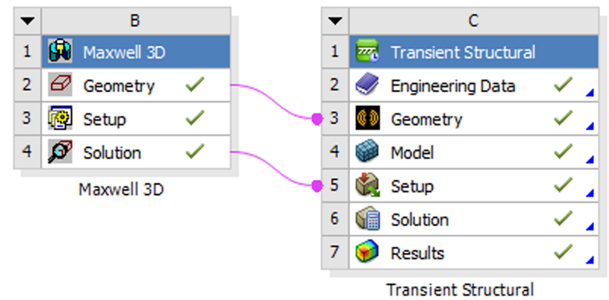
| ▼ | B |  |
|---|---|---|
| 1 | Maxwell 3D |  |
| 2 | Geometry | ✓ |
| 3 | Setup | ✓ |
| 4 | Solution | ✓ |

Maxwell 3D

| ▼ | C |  |
|---|---|---|
| 1 | Transient Structural |  |
| 2 | Engineering Data | ✓ |
| 3 | Geometry | ✓ |
| 4 | Model | ✓ |
| 5 | Setup | ✓ |
| 6 | Solution | ✓ |
| 7 | Results | ✓ |

Transient Structural